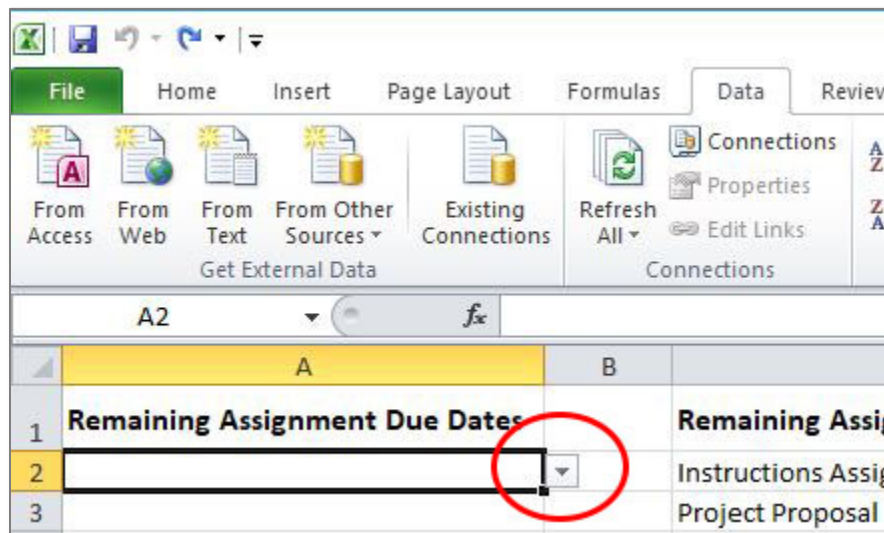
File Home Insert Page Layout Formulas Data Review

From Access From Web From Text From Other Sources Existing Connections
Get External Data

Refresh All Connections Properties Edit Links
Connections

A2 $f_x$

| | A | B | |
|---|---|---|---|
| 1 | Remaining Assignment Due Dates | | Remaining Assig |
| 2 | | | Instructions Assig |
| 3 | | | Project Proposal |